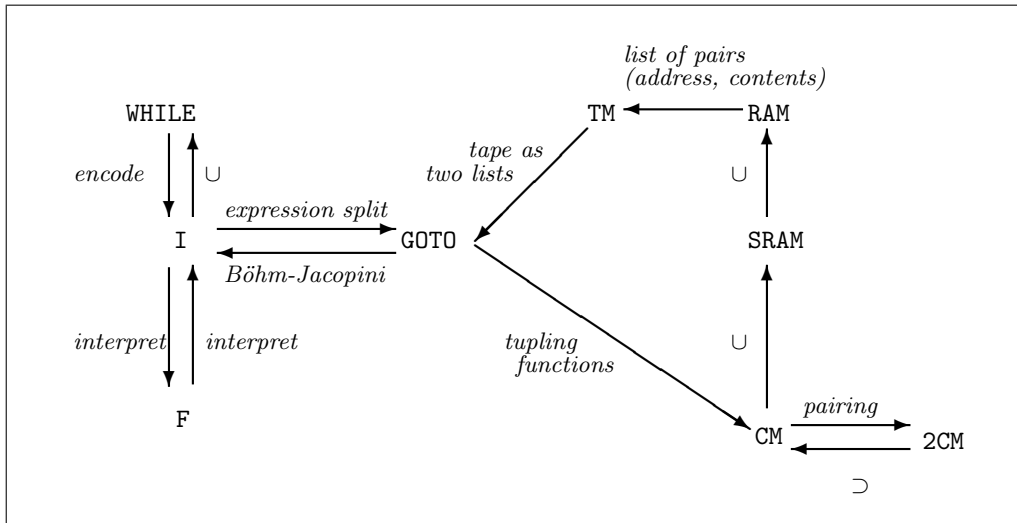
list of pairs (address, contents)

WHILE

TM

RAM

encode

$\cup$

tape as two lists

$\cup$

expression split

I

GOTO

SRAM

Böhm-Jacopini

interpret

interpret

tupling functions

$\cup$

pairing

F

CM

2CM

$\supset$